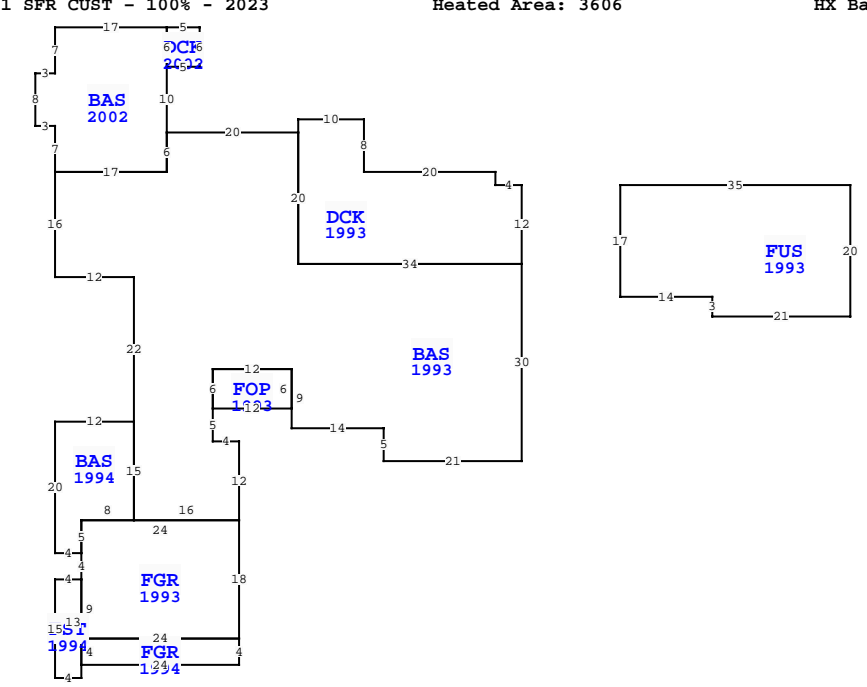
1 SFR CUST - 100% - 2023 Heated Area: 3606 HX Ba

17
5
7
6 DCK 6
2002
5
3
8 BAS
2002
10
3
7
6
17
20
10
8
20
4
20
DCK
1993
12
16
34
12
FUS
1993
35
17
20
14
3
21
22
12
6 FOP 6
1993
12
9
BAS
1993
30
5
4
14
5
21
12
BAS
1994
20
15
8
16
24
5
4
4
FGR
1993
18
4
9
15 13
ST
1994
24
4
FGR
1994
24
4
4